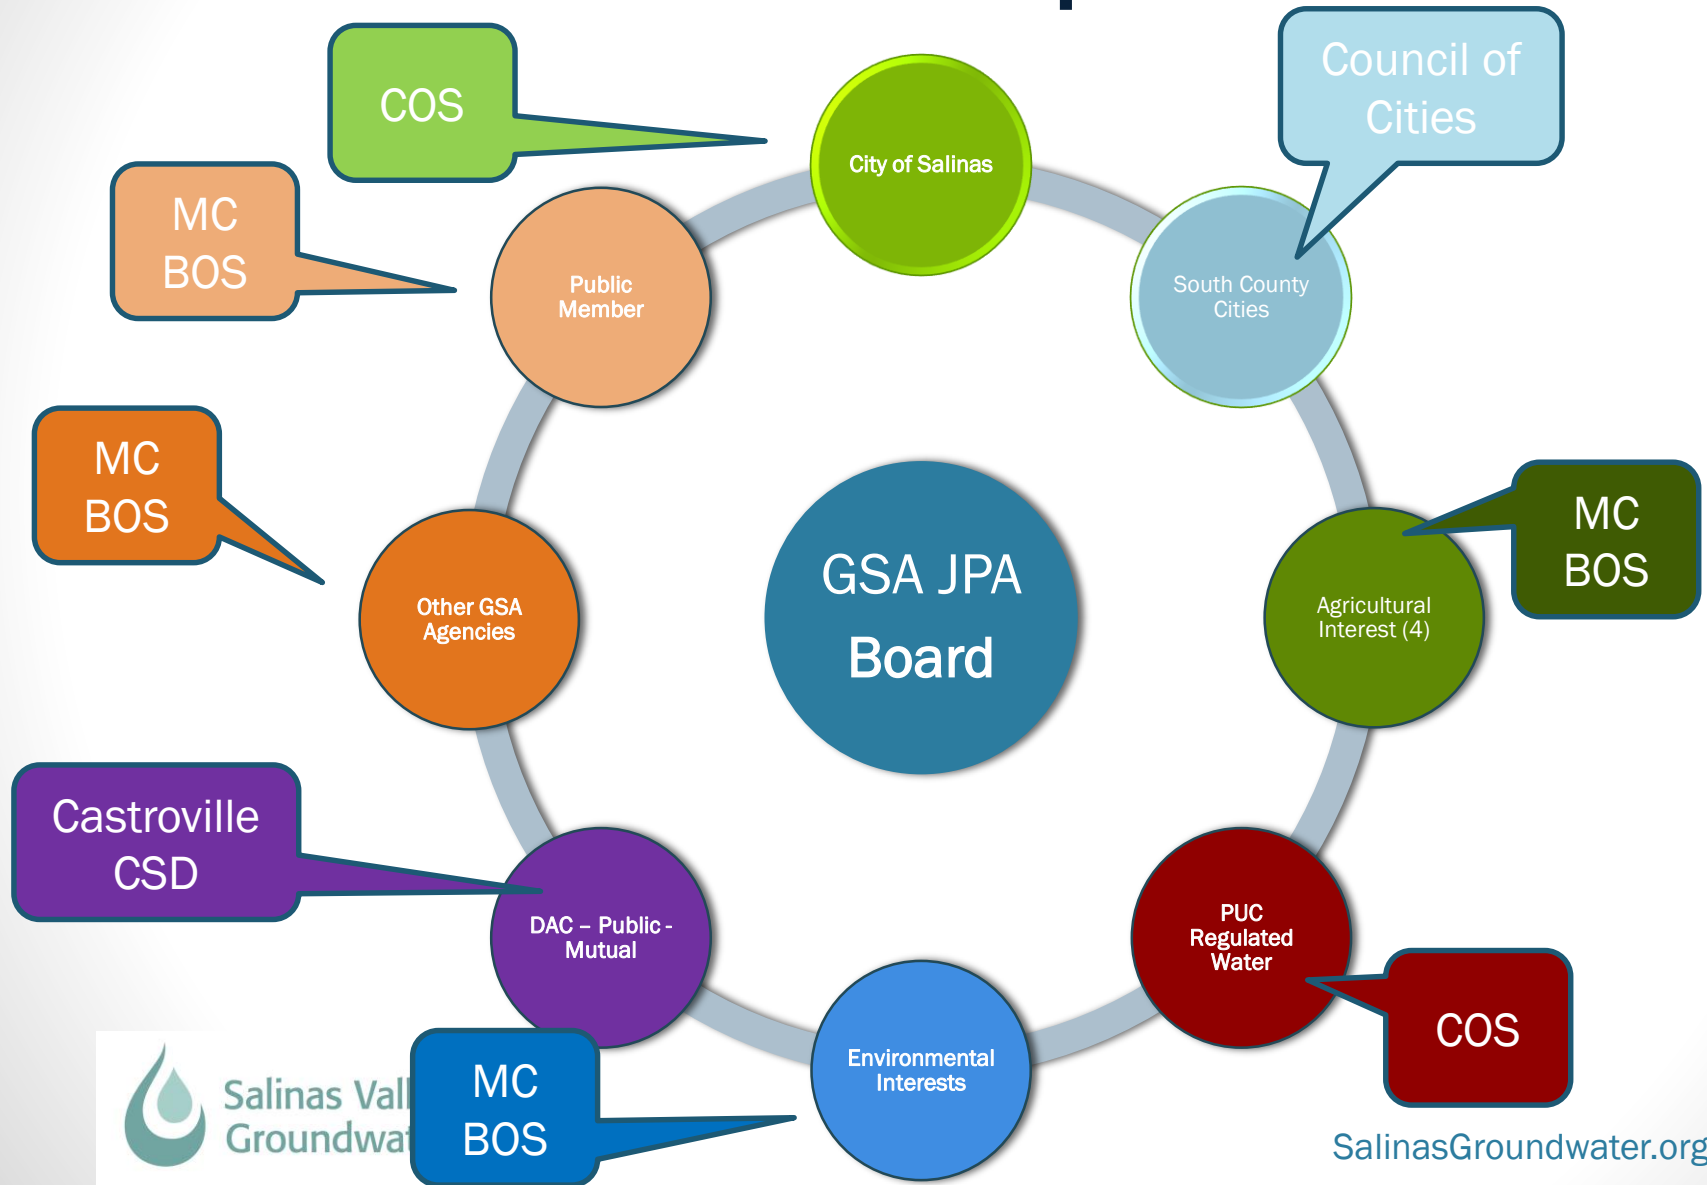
COS

City of Salinas

Council of Cities

South County Cities

MC BOS

Public Member

MC BOS

Other GSA Agencies

GSA JPA Board

Agricultural Interest (4)

MC BOS

Castroville CSD

DAC – Public - Mutual

PUC Regulated Water

COS

Environmental Interests

MC BOS

Salinas Vall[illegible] Groundwat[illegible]

SalinasGroundwater.org